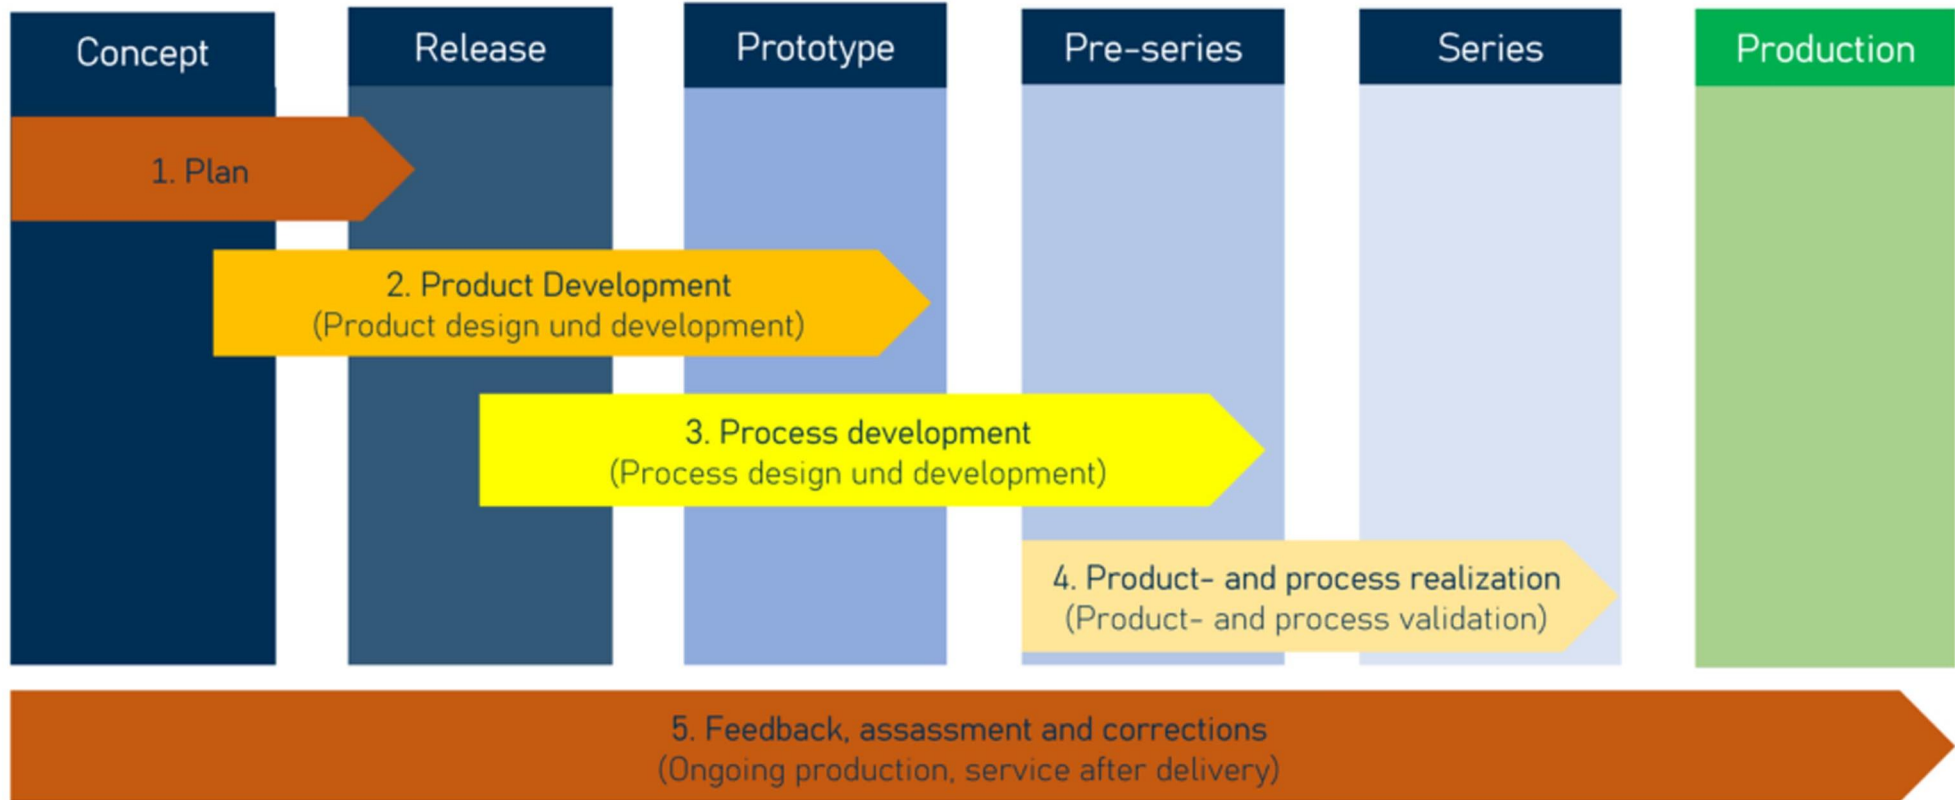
Concept

Release

Prototype

Pre-series

Series

Production

1. Plan

2. Product Development
(Product design und development)

3. Process development
(Process design und development)

4. Product- and process realization
(Product- and process validation)

5. Feedback, assessment and corrections
(Ongoing production, service after delivery)